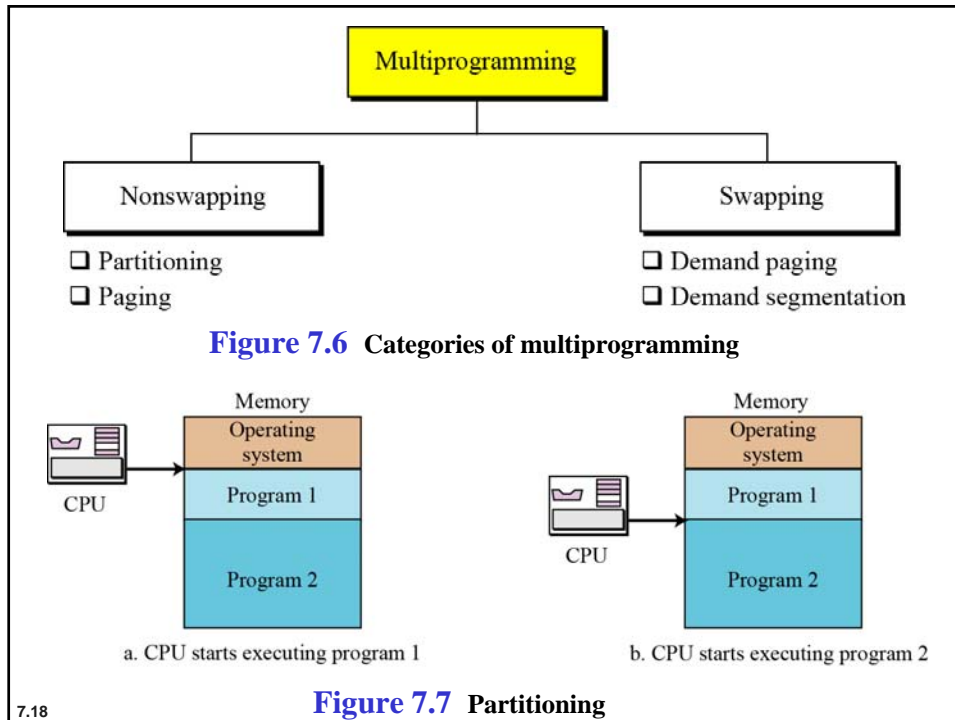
Multiprogramming

Nonswapping

❑ Partitioning
❑ Paging

Swapping

❑ Demand paging
❑ Demand segmentation

**Figure 7.6** Categories of multiprogramming

Memory
Operating system
Program 1
Program 2
CPU

a. CPU starts executing program 1

Memory
Operating system
Program 1
Program 2
CPU

b. CPU starts executing program 2

7.18

**Figure 7.7** Partitioning